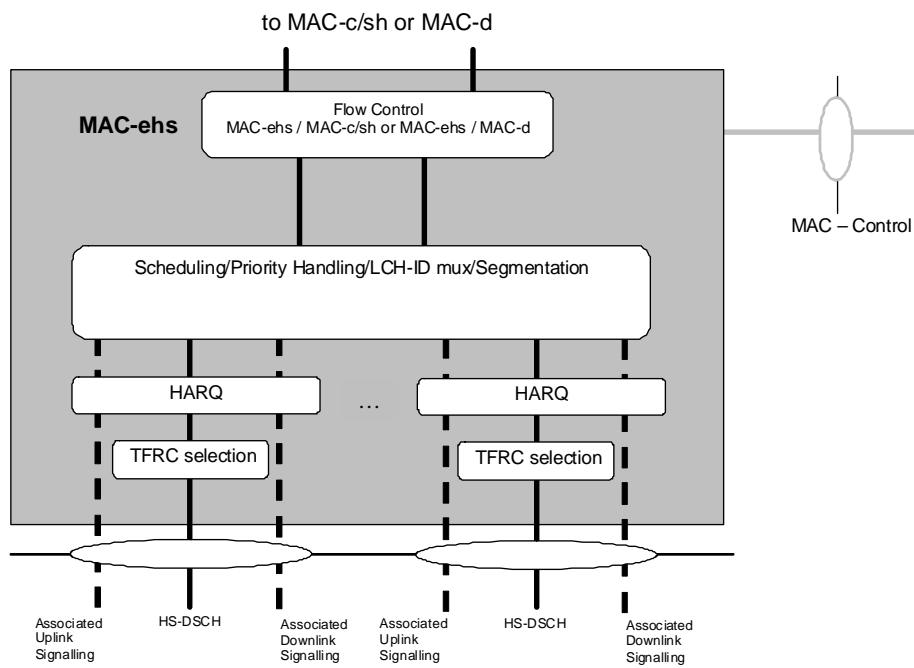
to MAC-c/sh or MAC-d

MAC-ehs

Flow Control
MAC-ehs / MAC-c/sh or MAC-ehs / MAC-d

MAC – Control

Scheduling/Priority Handling/LCH-ID mux/Segmentation

HARQ

…

HARQ

TFRC selection

TFRC selection

Associated Uplink Signalling

HS-DSCH

Associated Downlink Signalling

Associated Uplink Signalling

HS-DSCH

Associated Downlink Signalling